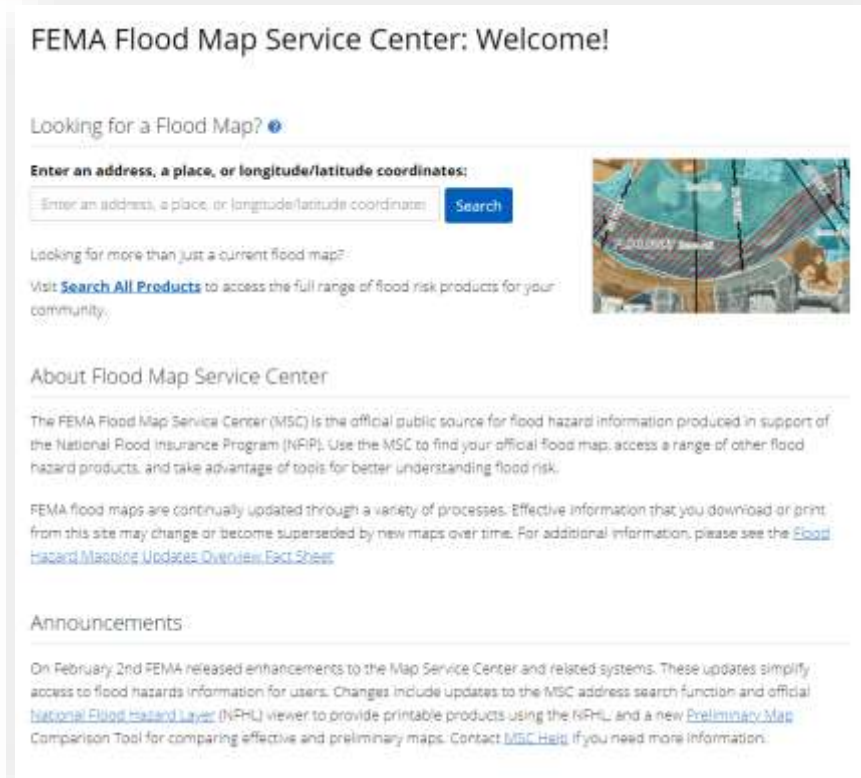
FEMA Flood Map Service Center: Welcome!

Looking for a Flood Map?

Enter an address, a place, or longitude/latitude coordinates:

Enter an address, a place, or longitude/latitude coordinates

Search

Looking for more than just a current flood map?

Visit Search All Products to access the full range of flood risk products for your community.

About Flood Map Service Center

The FEMA Flood Map Service Center (MSC) is the official public source for flood hazard information produced in support of the National Flood Insurance Program (NFIP). Use the MSC to find your official flood map, access a range of other flood hazard products, and take advantage of tools for better understanding flood risk.

FEMA flood maps are continually updated through a variety of processes. Effective information that you download or print from this site may change or become superseded by new maps over time. For additional information, please see the Flood Hazard Mapping Updates Overview Fact Sheet

Announcements

On February 2nd FEMA released enhancements to the Map Service Center and related systems. These updates simplify access to flood hazards information for users. Changes include updates to the MSC address search function and official National Flood Hazard Layer (NFHL) viewer to provide printable products using the NFHL, and a new Preliminary Map Comparison Tool for comparing effective and preliminary maps. Contact MSC Help if you need more information.